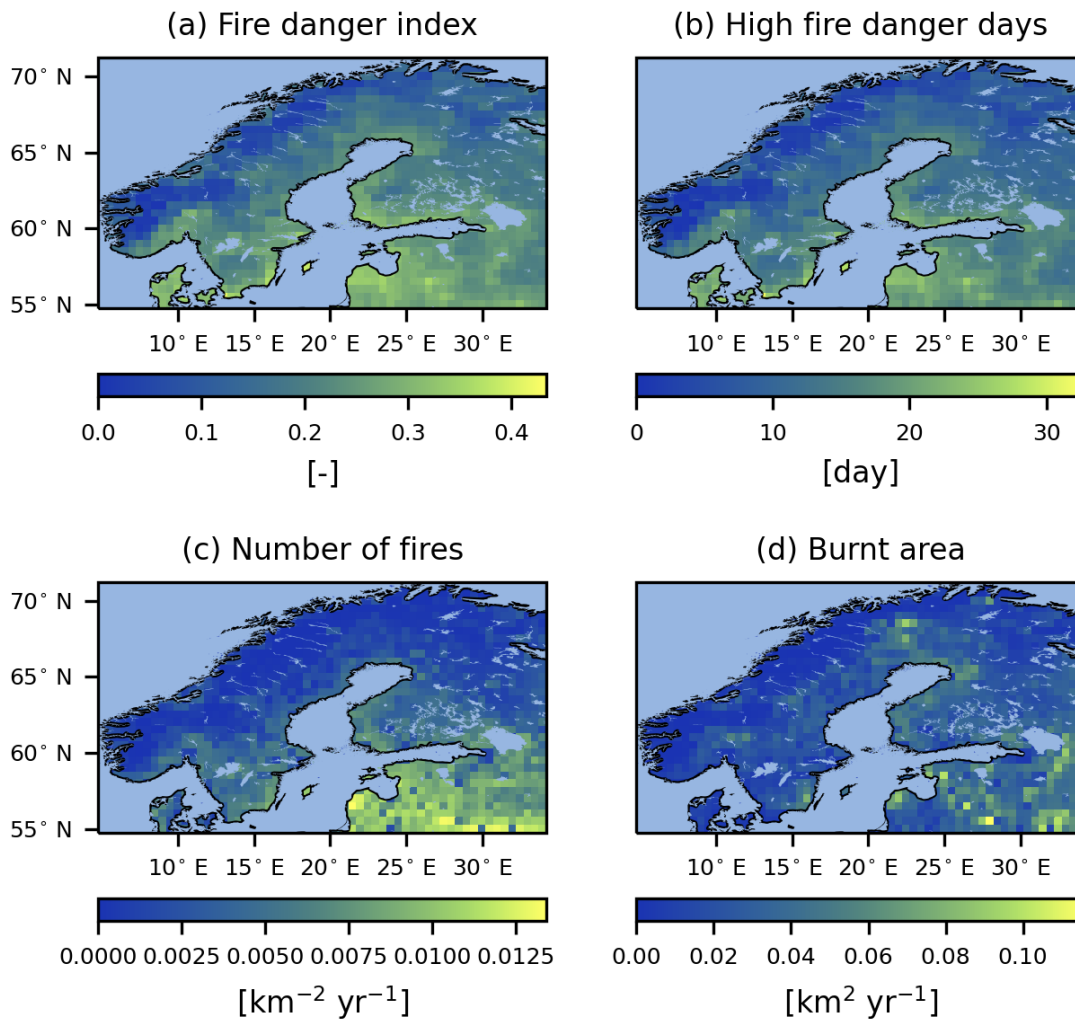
(a) Fire danger index

70° N
65° N
60° N
55° N

10° E 15° E 20° E 25° E 30° E

0.0 0.1 0.2 0.3 0.4

[-]

(b) High fire danger days

10° E 15° E 20° E 25° E 30° E

0 10 20 30

[day]

(c) Number of fires

70° N
65° N
60° N
55° N

10° E 15° E 20° E 25° E 30° E

0.0000 0.0025 0.0050 0.0075 0.0100 0.0125

[km$^{-2}$ yr$^{-1}$]

(d) Burnt area

10° E 15° E 20° E 25° E 30° E

0.00 0.02 0.04 0.06 0.08 0.10

[km$^{2}$ yr$^{-1}$]